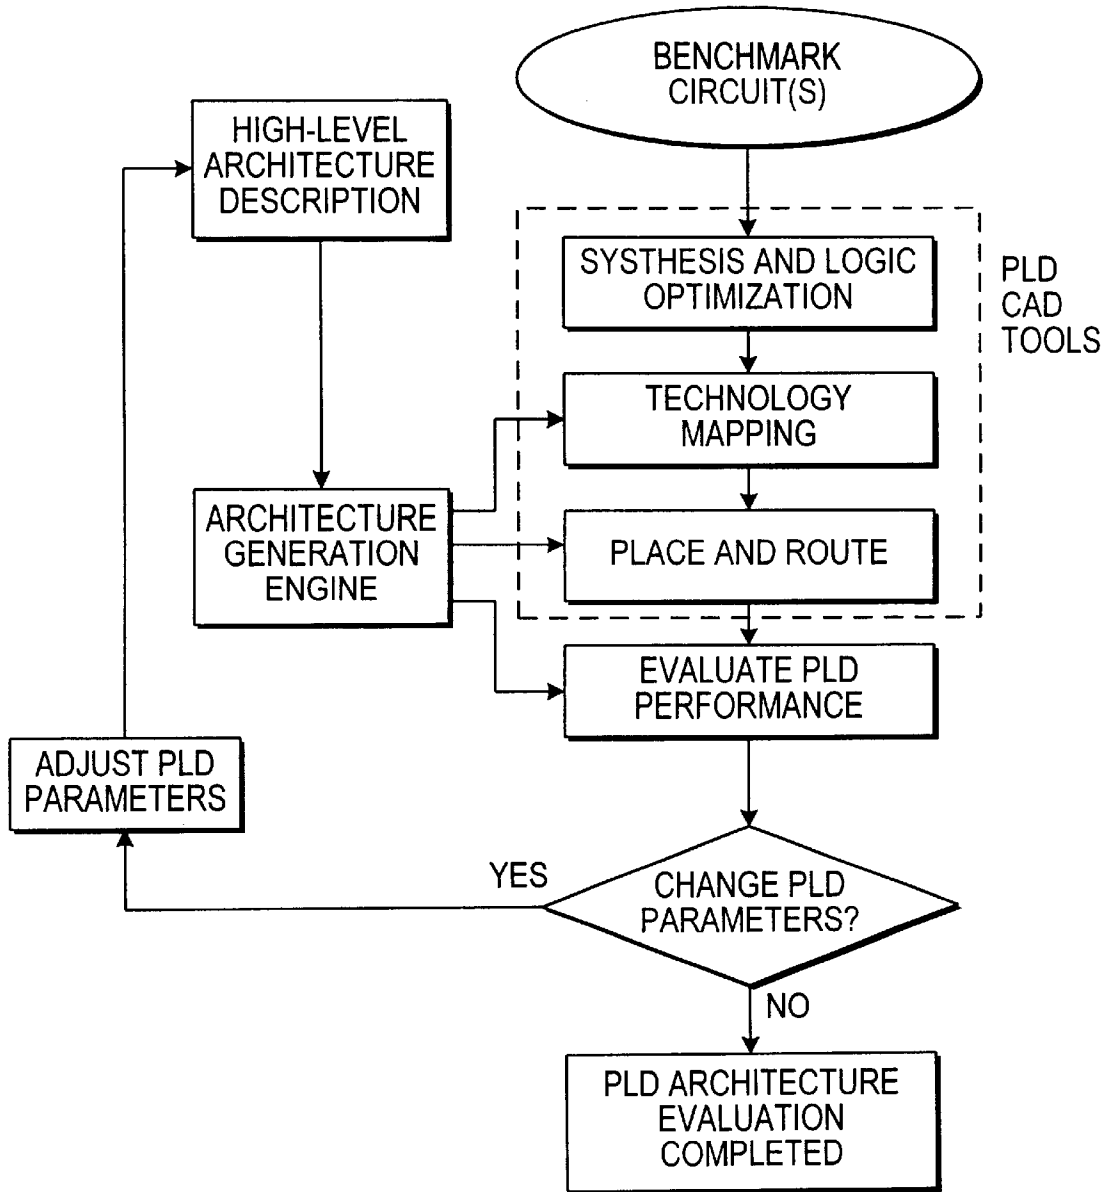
BENCHMARK CIRCUIT(S)

HIGH-LEVEL ARCHITECTURE DESCRIPTION

SYSTHESIS AND LOGIC OPTIMIZATION

PLD CAD TOOLS

TECHNOLOGY MAPPING

ARCHITECTURE GENERATION ENGINE

PLACE AND ROUTE

EVALUATE PLD PERFORMANCE

ADJUST PLD PARAMETERS

YES

CHANGE PLD PARAMETERS?

NO

PLD ARCHITECTURE EVALUATION COMPLETED